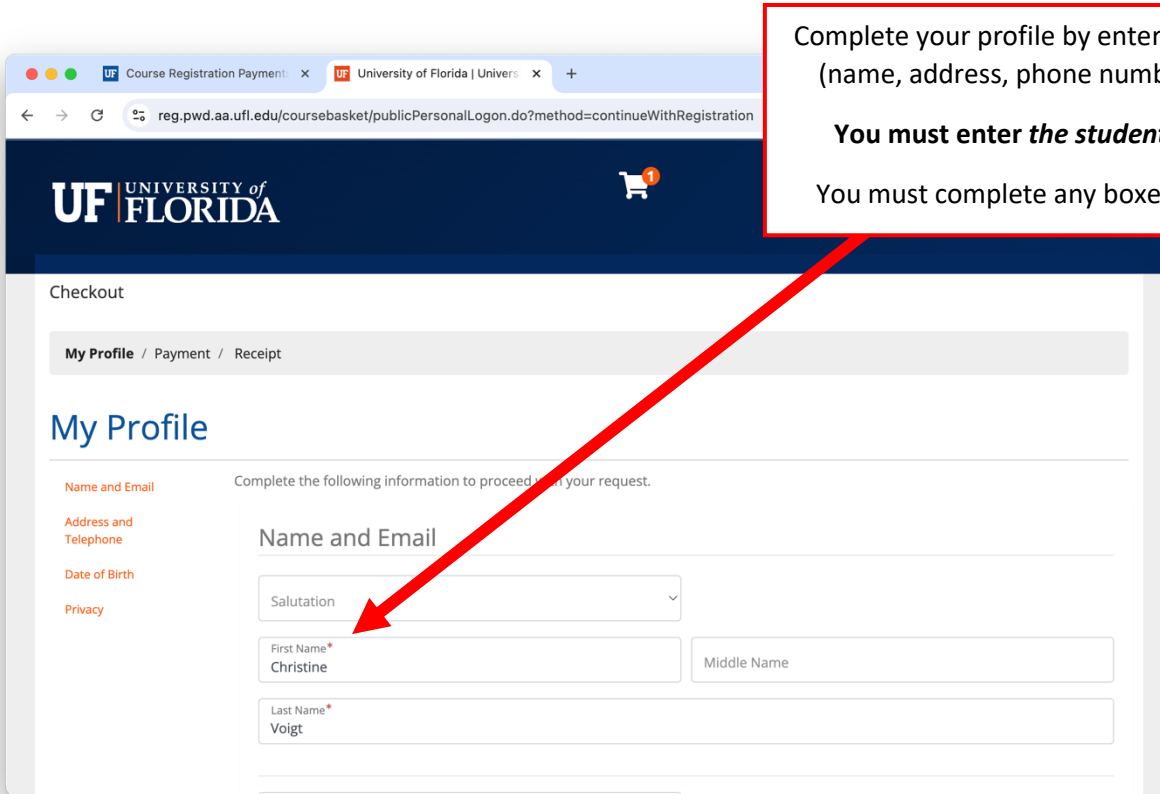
Complete your profile by enter
(name, address, phone numb

**You must enter *the student***

You must complete any boxe

Course Registration Payment ×

University of Florida | Univers ×

+

reg.pwd.aa.ufl.edu/coursebasket/publicPersonalLogon.do?method=continueWithRegistration

UF UNIVERSITY of FLORIDA

1

Checkout

My Profile / Payment / Receipt

My Profile

Name and Email

Address and Telephone

Date of Birth

Privacy

Complete the following information to proceed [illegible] your request.

Name and Email

Salutation

First Name*
Christine

Middle Name

Last Name*
Voigt